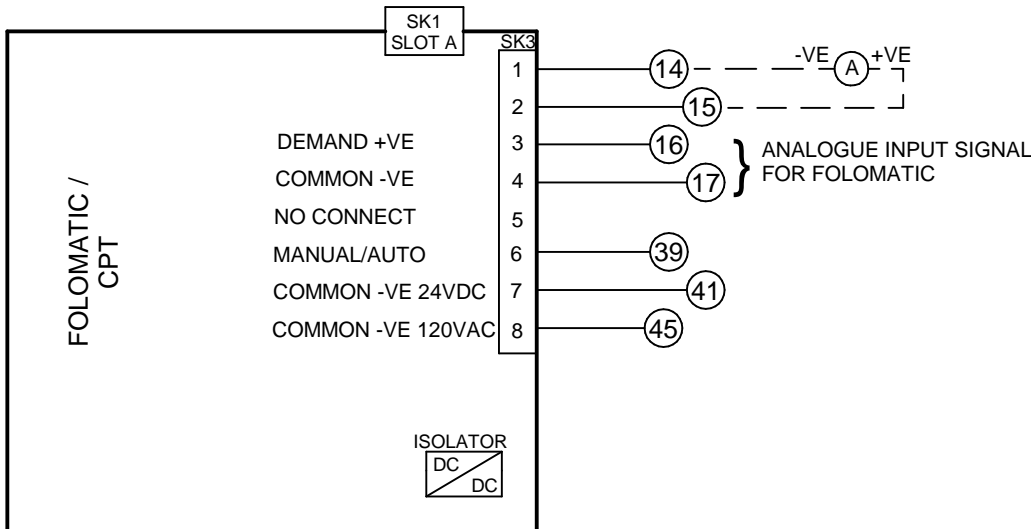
SK1
SLOT A

SK3

FOLOMATIC /
CPT

1
2
DEMAND +VE 3
COMMON -VE 4
NO CONNECT 5
MANUAL/AUTO 6
COMMON -VE 24VDC 7
COMMON -VE 120VAC 8

14
-VE A +VE
15
16
17
ANALOGUE INPUT SIGNAL
FOR FOLOMATIC
39
41
45

ISOLATOR
DC
DC